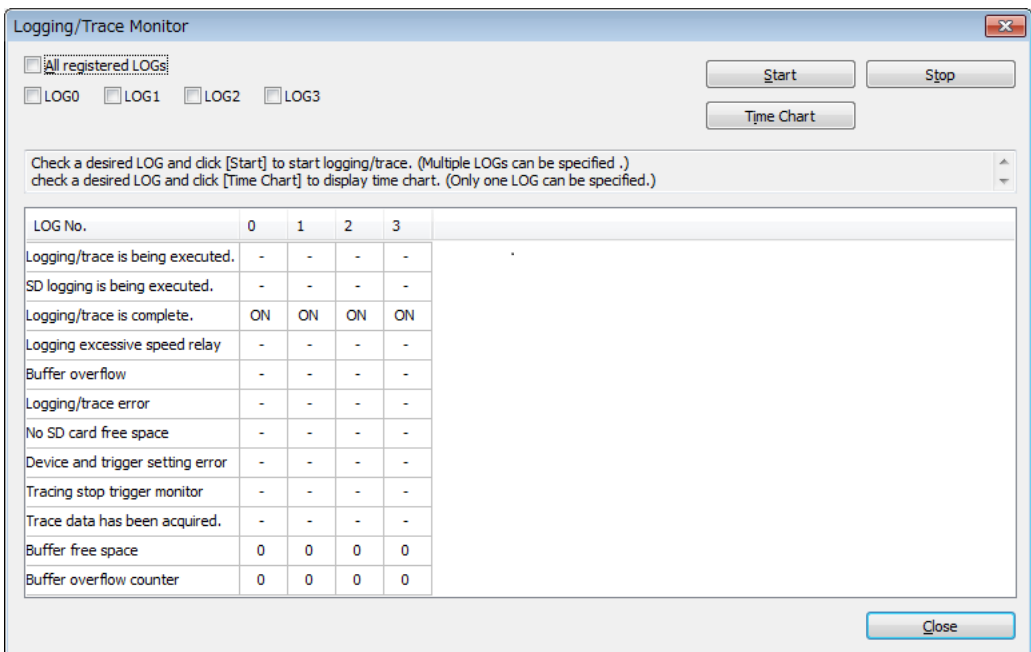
Logging/Trace Monitor

All registered LOGs

LOG0 LOG1 LOG2 LOG3

Start Stop

Time Chart

Check a desired LOG and click [Start] to start logging/trace. (Multiple LOGs can be specified .)
check a desired LOG and click [Time Chart] to display time chart. (Only one LOG can be specified.)

| LOG No. | 0 | 1 | 2 | 3 |
|---|---|---|---|---|
| Logging/trace is being executed. | - | - | - | - |
| SD logging is being executed. | - | - | - | - |
| Logging/trace is complete. | ON | ON | ON | ON |
| Logging excessive speed relay | - | - | - | - |
| Buffer overflow | - | - | - | - |
| Logging/trace error | - | - | - | - |
| No SD card free space | - | - | - | - |
| Device and trigger setting error | - | - | - | - |
| Tracing stop trigger monitor | - | - | - | - |
| Trace data has been acquired. | - | - | - | - |
| Buffer free space | 0 | 0 | 0 | 0 |
| Buffer overflow counter | 0 | 0 | 0 | 0 |

Close